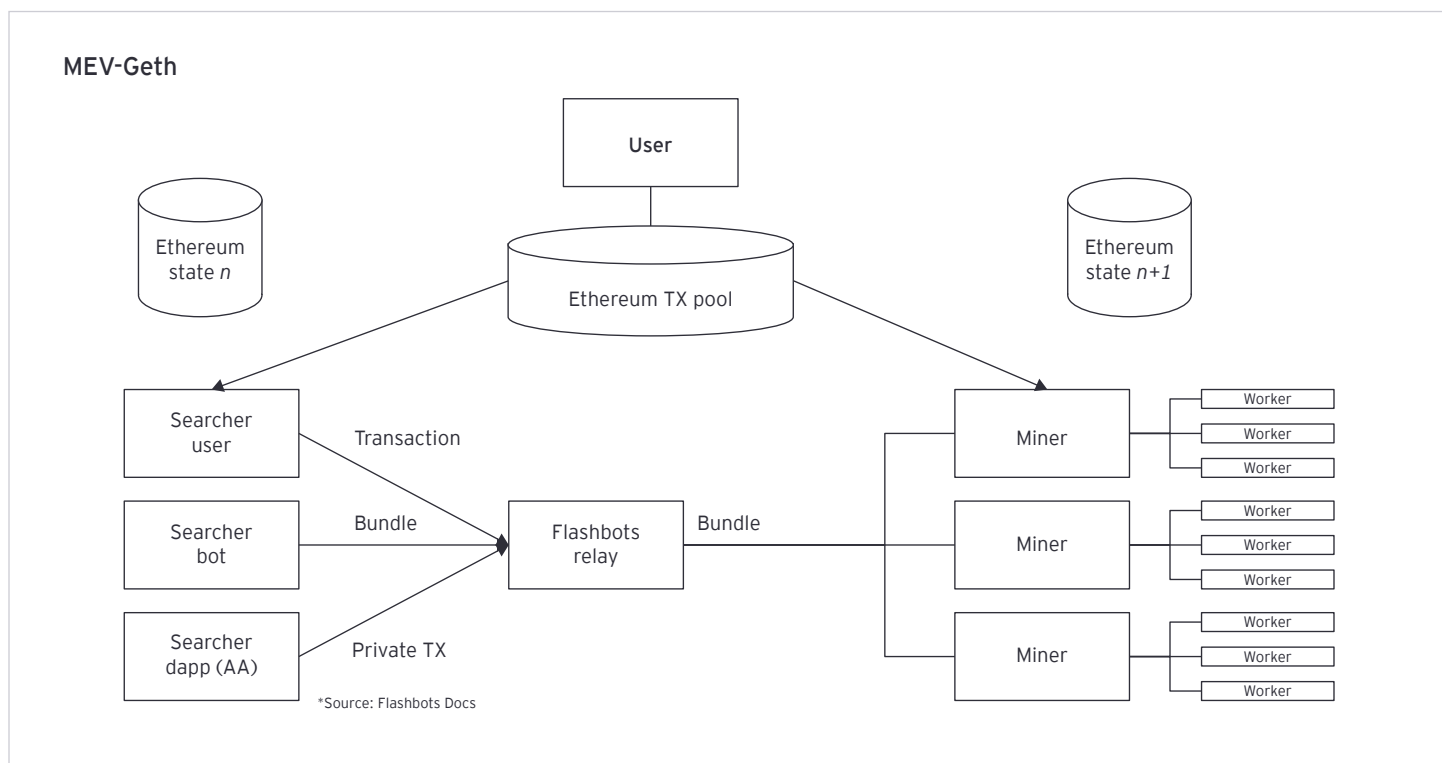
MEV-Geth

User

Ethereum state *n*

Ethereum TX pool

Ethereum state *n+1*

Searcher user

Transaction

Searcher bot

Bundle

Flashbots relay

Bundle

Searcher dapp (AA)

Private TX

*Source: Flashbots Docs

Miner

Worker

Worker

Worker

Miner

Worker

Worker

Worker

Miner

Worker

Worker

Worker